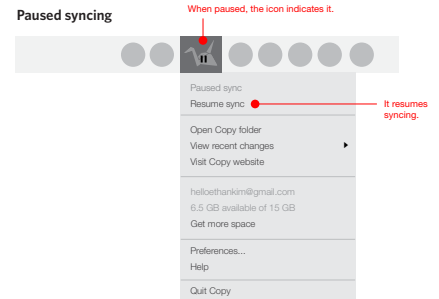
Paused syncing

When paused, the icon indicates it.

Paused sync
Resume sync

It resumes syncing.

Open Copy folder
View recent changes
Visit Copy website

helloethankim@gmail.com
6.5 GB available of 15 GB
Get more space

Preferences...
Help

Quit Copy